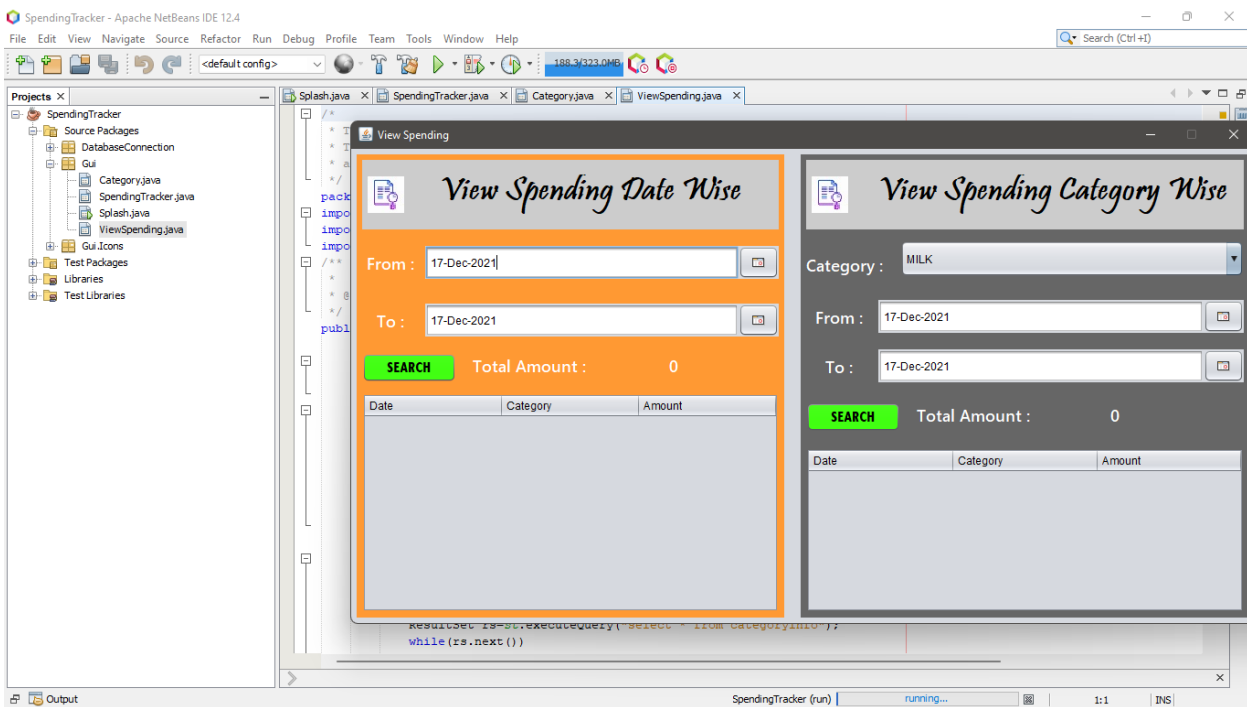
SpendingTracker - Apache NetBeans IDE 12.4

File Edit View Navigate Source Refactor Run Debug Profile Team Tools Window Help

Search (Ctrl+I)

<default config>

188.3/323.0MB

Projects ×

SpendingTracker
Source Packages
DatabaseConnection
Gui
Category.java
SpendingTracker.java
Splash.java
ViewSpending.java
Gui.Icons
Test Packages
Libraries
Test Libraries

Splash.java × SpendingTracker.java × Category.java × ViewSpending.java ×

/*
* T
* T
* a
*/
pack
impo
impo
impo
/**
*
* @
*/
publ

View Spending

View Spending Date Wise

From : 17-Dec-2021

To : 17-Dec-2021

SEARCH Total Amount : 0

| Date | Category | Amount |
|---|---|---|

View Spending Category Wise

Category : MILK

From : 17-Dec-2021

To : 17-Dec-2021

SEARCH Total Amount : 0

| Date | Category | Amount |
|---|---|---|

ResultSet rs=st.executeQuery("select * from categoryinfo");
while(rs.next())

Output

SpendingTracker (run) running... 1:1 INS